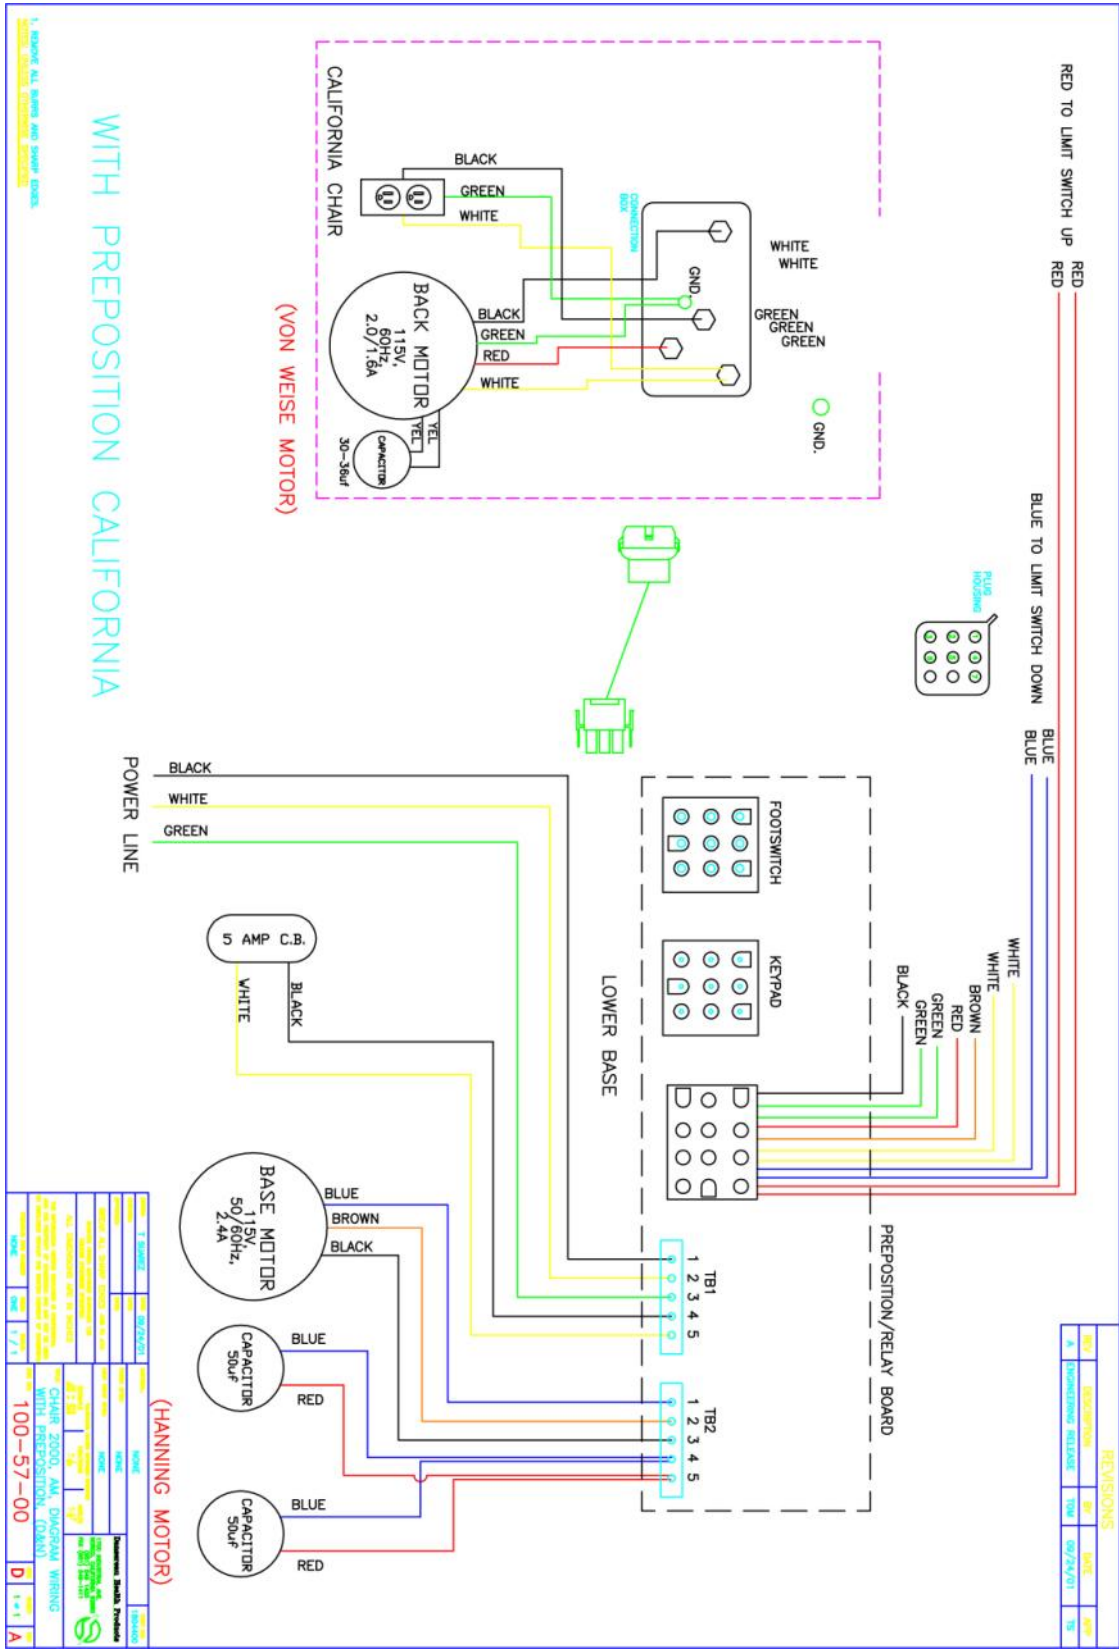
WITH PREPOSITION CALIFORNIA

CALIFORNIA CHAIR

BLACK
GREEN
WHITE

CONNECTION BOX

WHITE
WHITE
GND
GREEN
GREEN
GREEN

BACK MOTOR
115V,
60Hz,
2.0/1.6A

BLACK
GREEN
RED
WHITE
YEL
YEL

CAPACITOR
30-36uf

GND.

(VON WEISE MOTOR)

RED TO LIMIT SWITCH UP
RED
RED

BLUE TO LIMIT SWITCH DOWN
BLUE
BLUE

PLUG HOUSING

POWER LINE
BLACK
WHITE
GREEN

FOOTSWITCH

KEYPAD

LOWER BASE

WHITE
WHITE
BROWN
RED
GREEN
GREEN
BLACK

5 AMP C.B.
WHITE
BLACK

PREPOSITION/RELAY BOARD

TB1
1 2 3 4 5

TB2
1 2 3 4 5

BASE MOTOR
115V,
50/60Hz,
2.4A

BLUE
BROWN
BLACK

CAPACITOR
50uf
BLUE
RED

CAPACITOR
50uf
BLUE
RED

(HANNING MOTOR)

REVISIONS
REV | DESCRIPTION | BY | DATE | APP
A | ENGINEERING RELEASE | TDW | 09/24/01 | TS

CHAIR 2000, AWL DIAGRAM WIRING WITH PREPOSITION, (DAN)

100-57-00

D

A